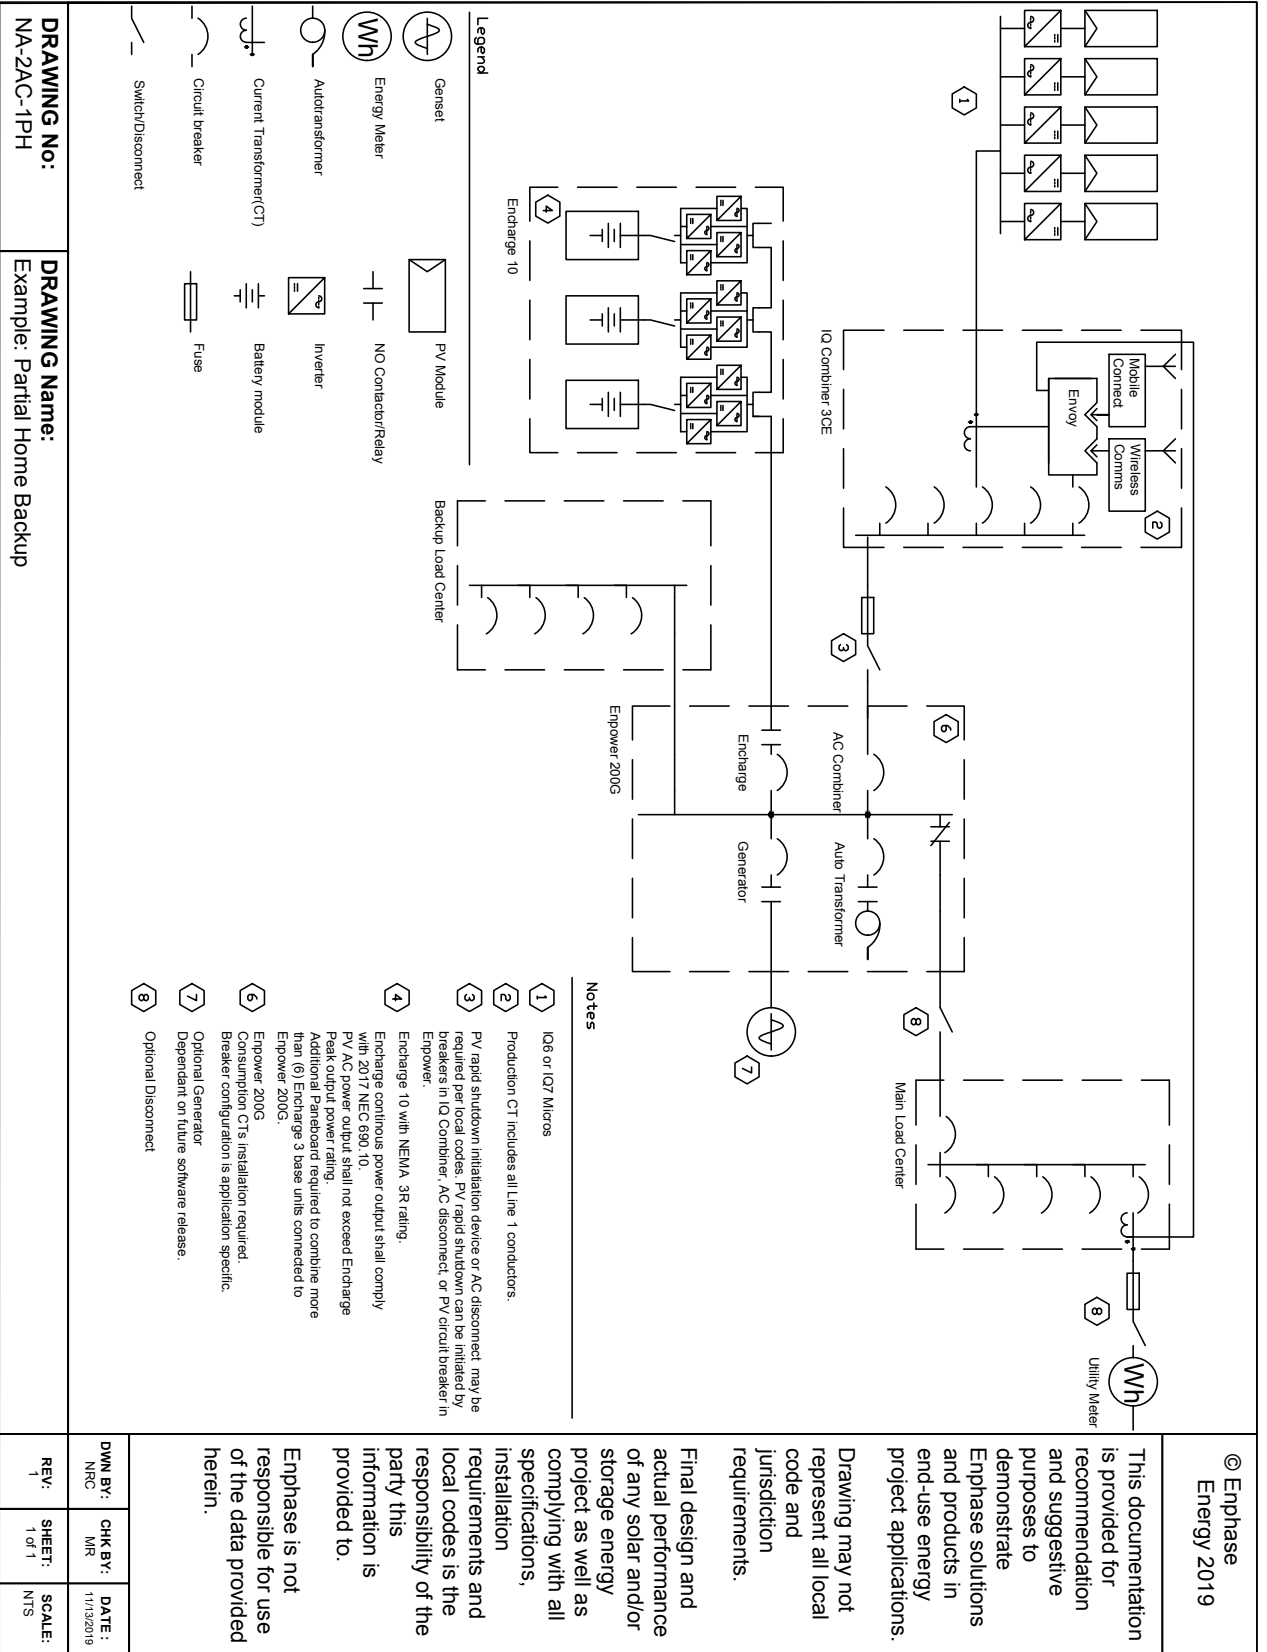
© Enphase Energy 2019

This documentation is provided for recommendation and suggestive purposes to demonstrate Enphase solutions and products in end-use energy project applications.

Drawing may not represent all local code and jurisdiction requirements.

Final design and actual performance of any solar and/or storage energy project as well as complying with all specifications, installation requirements and local codes is the responsibility of the party this information is provided to.

Enphase is not responsible for use of the data provided herein.

| DWN BY: NRC | CHK BY: MR | DATE : 11/13/2019 |
|---|---|---|
| REV: 1 | SHEET: 1 of 1 | SCALE: NTS |

1
2
Mobile Connect
Envoy
Wireless Comms
IQ Combiner 3CE
3
4
Encharge 10
Backup Load Center
6
AC Combiner
Encharge
Empower 200G
Auto Transformer
Generator
7
8
Main Load Center
8
Utility Meter

Legend
Genset
Energy Meter
Autotransformer
Current Transformer(CT)
Circuit breaker
Switch/Disconnect
PV Module
NO Contactor/Relay
Inverter
Battery module
Fuse

Notes
1 IQ6 or IQ7 Micros
2 Production CT includes all Line 1 conductors.
3 PV rapid shutdown initiation device or AC disconnect may be required per local codes. PV rapid shutdown can be initiated by breakers in IQ Combiner, AC disconnect, or PV circuit breaker in Enpower.
4 Encharge 10 with NEMA 3R rating.
Encharge continus power output shall comply with 2017 NEC 690.10.
PV AC power output shall not exceed Encharge Peak output power rating.
Additional Paneboard required to combine more than (6) Encharge 3 base units connected to Enpower 200G.
6 Enpower 200G
Consumption CTs installation required.
Breaker configuration is application specific.
7 Optional Generator
Dependant on future software release.
8 Optional Disconnect

DRAWING No:
NA-2AC-1PH

DRAWING Name:
Example: Partial Home Backup